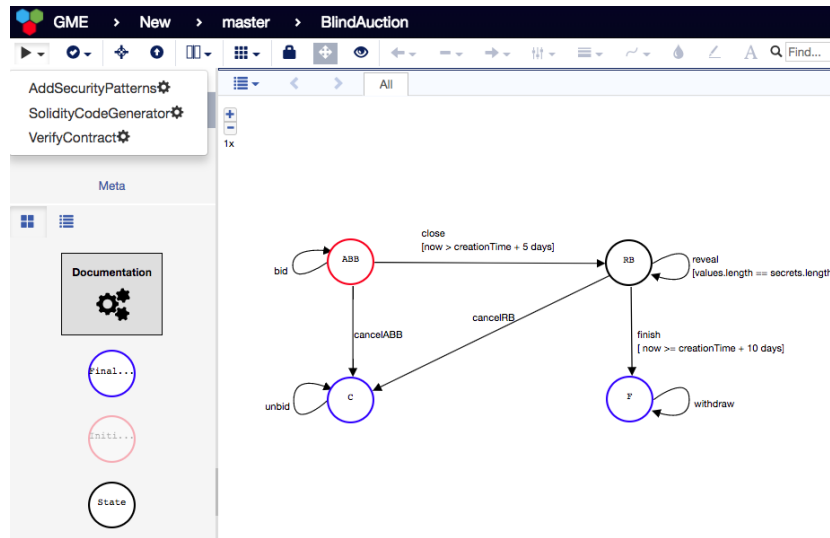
GME > New > master > BlindAuction

Find...

AddSecurityPatterns
SolidityCodeGenerator
VerifyContract

Meta

Documentation

Final...

Initi...

State

All

1x

close
[now > creationTime + 5 days]

bid

ABB

RB

reveal
[values.length == secrets.length

cancelABB

cancelRB

finish
[ now >= creationTime + 10 days]

unbid

C

F

withdraw